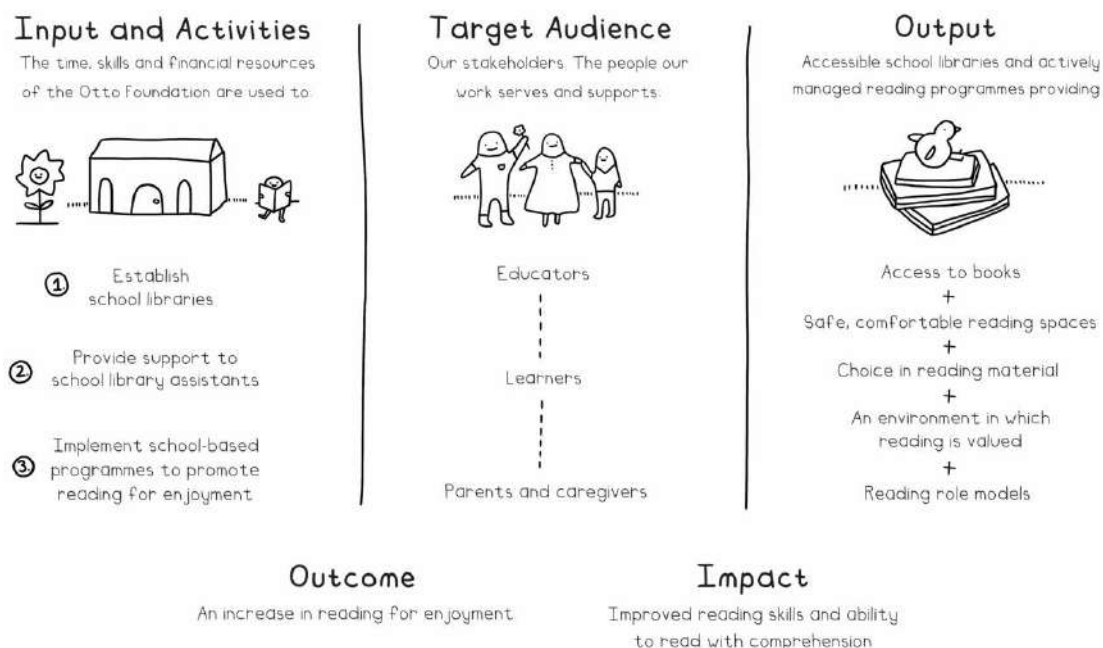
Input and Activities

The time, skills and financial resources of the Otto Foundation are used to:

① Establish school libraries

② Provide support to school library assistants

③ Implement school-based programmes to promote reading for enjoyment

Target Audience

Our stakeholders. The people our work serves and supports:

Educators

Learners

Parents and caregivers

Output

Accessible school libraries and actively managed reading programmes providing

Access to books
+
Safe, comfortable reading spaces
+
Choice in reading material
+
An environment in which reading is valued
+
Reading role models

Outcome

An increase in reading for enjoyment

Impact

Improved reading skills and ability to read with comprehension